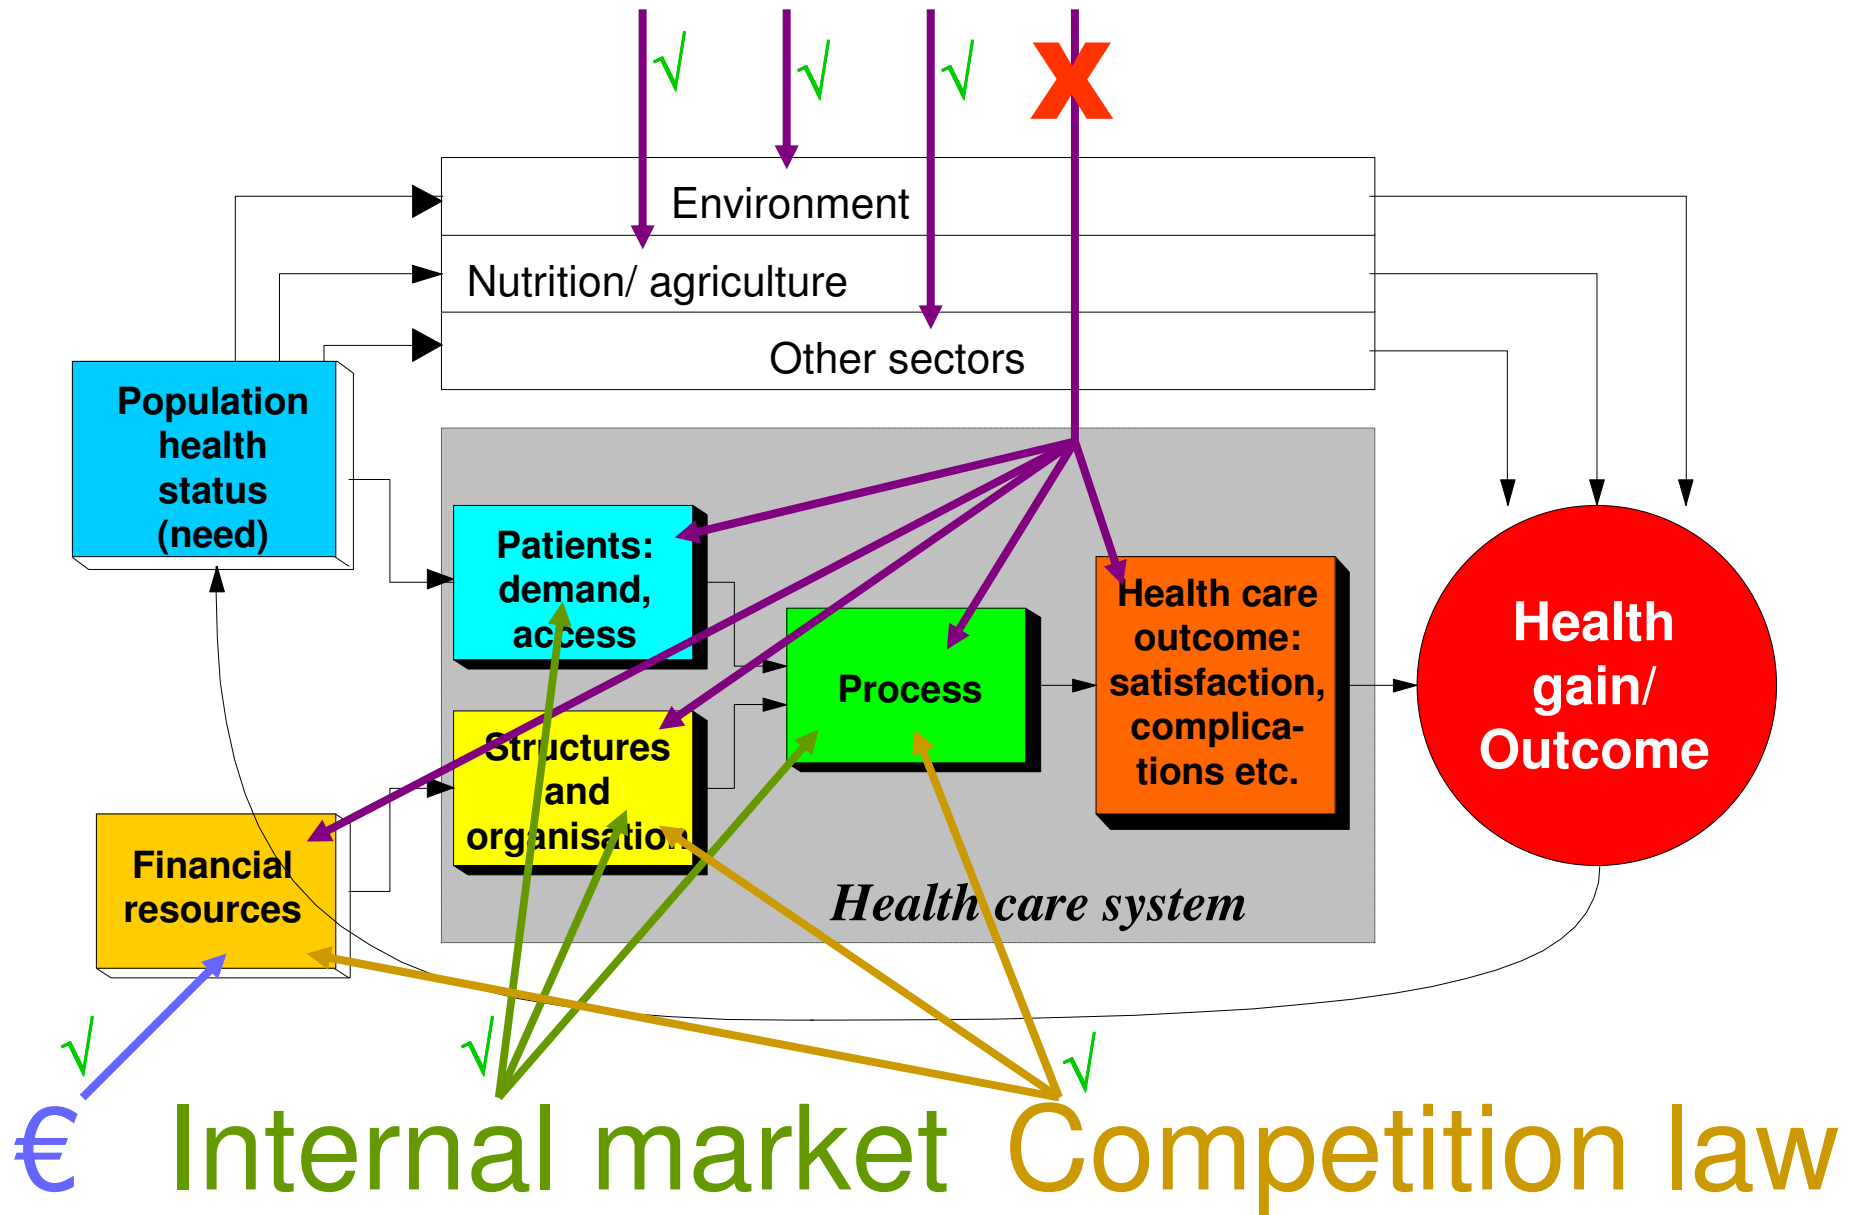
√ √ √ X

Environment

Nutrition/ agriculture

Other sectors

Population health status (need)

Patients: demand, access

Structures and organisation

Process

Health care outcome: satisfaction, complications etc.

Health gain/ Outcome

Financial resources

Health care system

√ √ √

€ Internal market Competition law